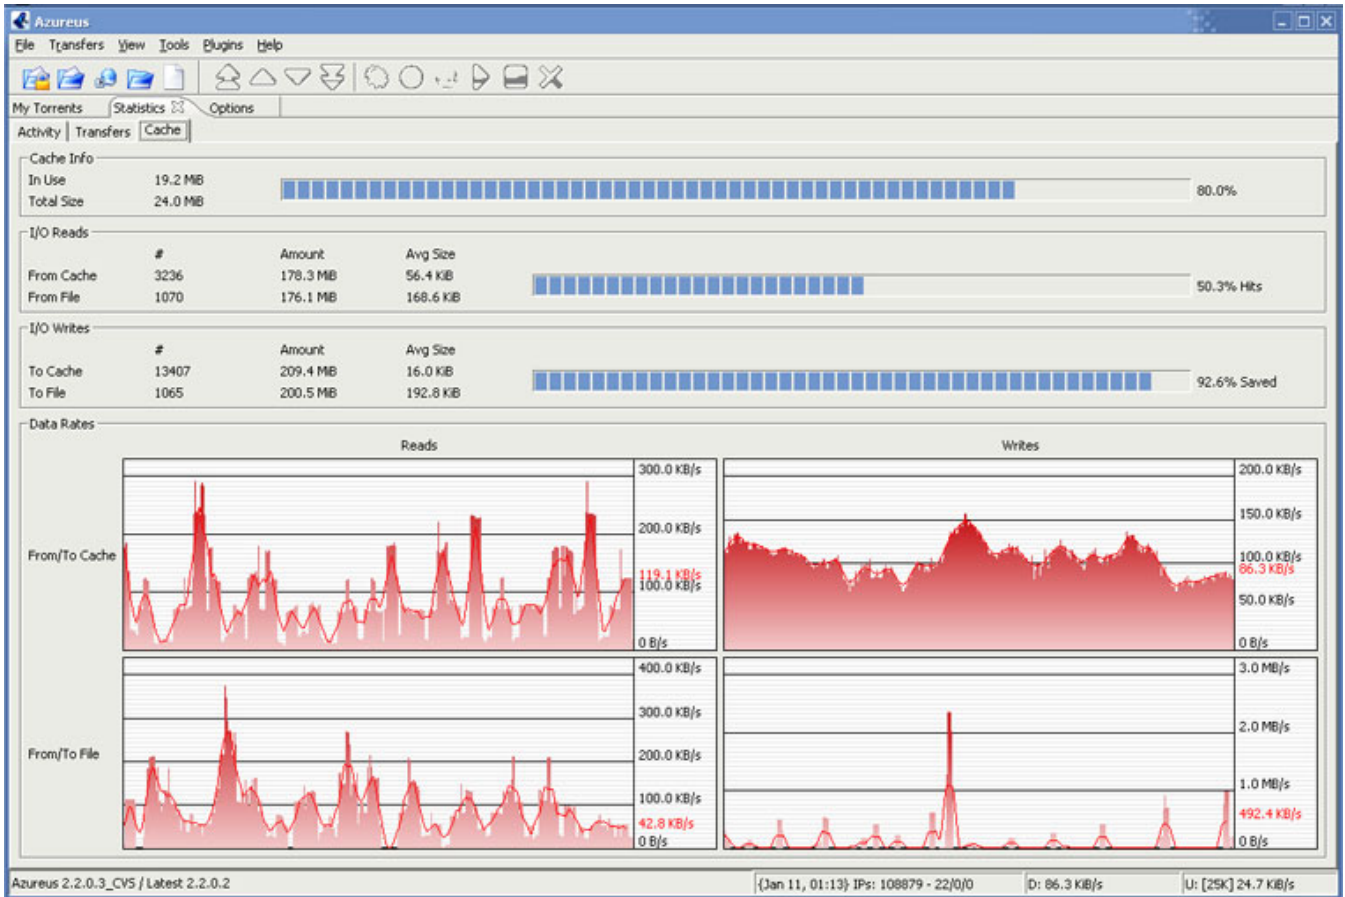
Azureus

File Transfers View Tools Plugins Help

My Torrents | Statistics | Options

Activity | Transfers | Cache

Cache Info

In Use 19.2 MiB 80.0%

Total Size 24.0 MiB

I/O Reads

| | # | Amount | Avg Size |
|---|---|---|---|
| From Cache | 3236 | 178.3 MiB | 56.4 KiB |
| From File | 1070 | 176.1 MiB | 168.6 KiB |

50.3% Hits

I/O Writes

| | # | Amount | Avg Size |
|---|---|---|---|
| To Cache | 13407 | 209.4 MiB | 16.0 KiB |
| To File | 1065 | 200.5 MiB | 192.8 KiB |

92.6% Saved

Data Rates

Reads

Writes

From/To Cache

300.0 KB/s
200.0 KB/s
119.1 KB/s
100.0 KB/s
0 B/s

200.0 KB/s
150.0 KB/s
100.0 KB/s
86.3 KB/s
50.0 KB/s
0 B/s

From/To File

400.0 KB/s
300.0 KB/s
200.0 KB/s
100.0 KB/s
42.8 KB/s
0 B/s

3.0 MB/s
2.0 MB/s
1.0 MB/s
492.4 KB/s
0 B/s

Azureus 2.2.0.3_CVS / Latest 2.2.0.2

{Jan 11, 01:13} IPs: 108879 - 22/0/0

D: 86.3 KiB/s

U: [25K] 24.7 KiB/s